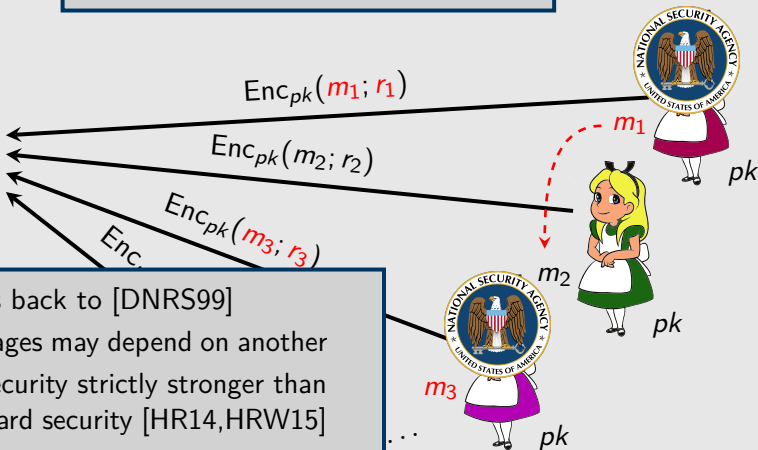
$\mathsf{Enc}_{pk}(m_1; r_1)$

$m_1$

$\mathsf{Enc}_{pk}(m_2; r_2)$

$pk$

$\mathsf{Enc}_{pk}(m_3; r_3)$

$\mathsf{Enc}$

$m_2$

s back to [DNRS99]
nges may depend on another
ecurity strictly stronger than
ard security [HR14,HRW15]

$pk$

$m_3$

...

$pk$